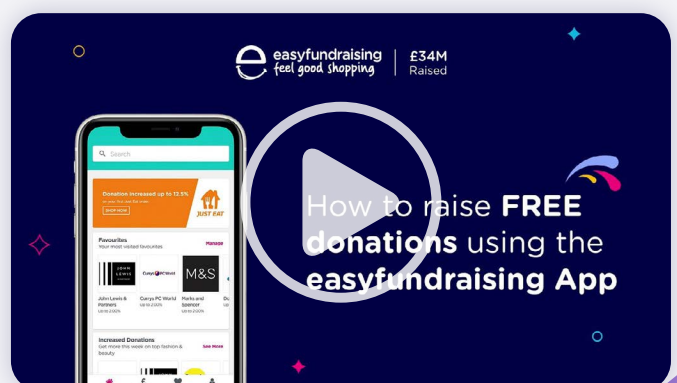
easyfundraising
feel good shopping
£34M
Raised

Search

Donation increased up to 12.5%
SHOP NOW
JUST EAT

Favourites
Your most visited favourites
Manage

JOHN LEWIS & PARTNERS
Currys PC World
M&S

John Lewis & Partners
Currys PC World
Marks and Spencer

Increased Donations
Get more this week on top fashion & beauty
See more

How to raise FREE donations using the easyfundraising App